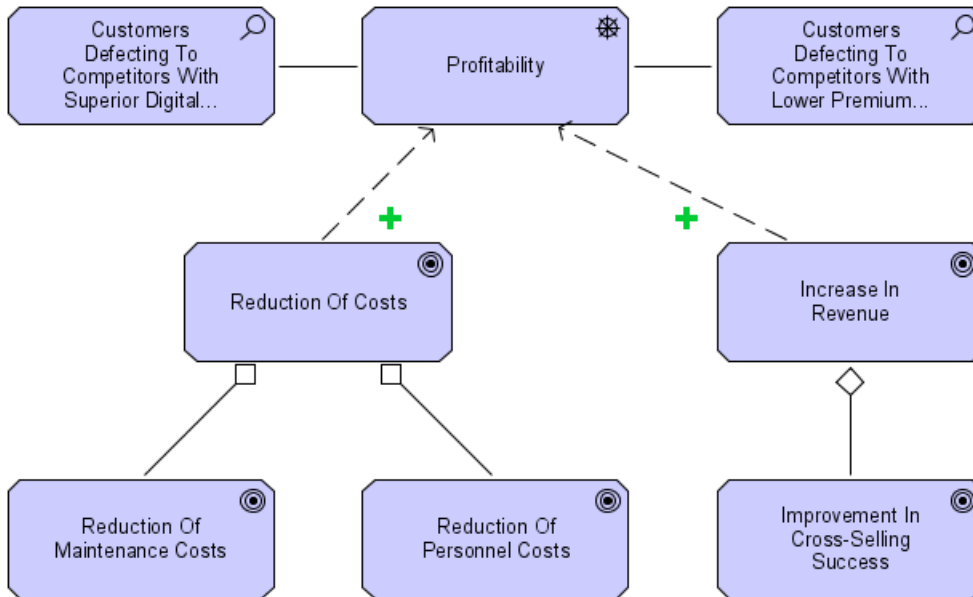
Customers Defecting To Competitors With Superior Digital...

Profitability

Customers Defecting To Competitors With Lower Premium...

+

+

Reduction Of Costs

Increase In Revenue

Reduction Of Maintenance Costs

Reduction Of Personnel Costs

Improvement In Cross-Selling Success